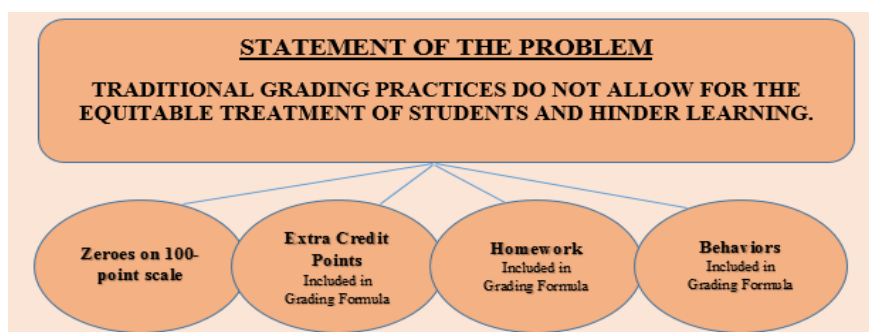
STATEMENT OF THE PROBLEM

TRADITIONAL GRADING PRACTICES DO NOT ALLOW FOR THE EQUITABLE TREATMENT OF STUDENTS AND HINDER LEARNING.

Zeroes on 100-point scale

Extra Credit Points
Included in Grading Formula

Homework
Included in Grading Formula

Behaviors
Included in Grading Formula